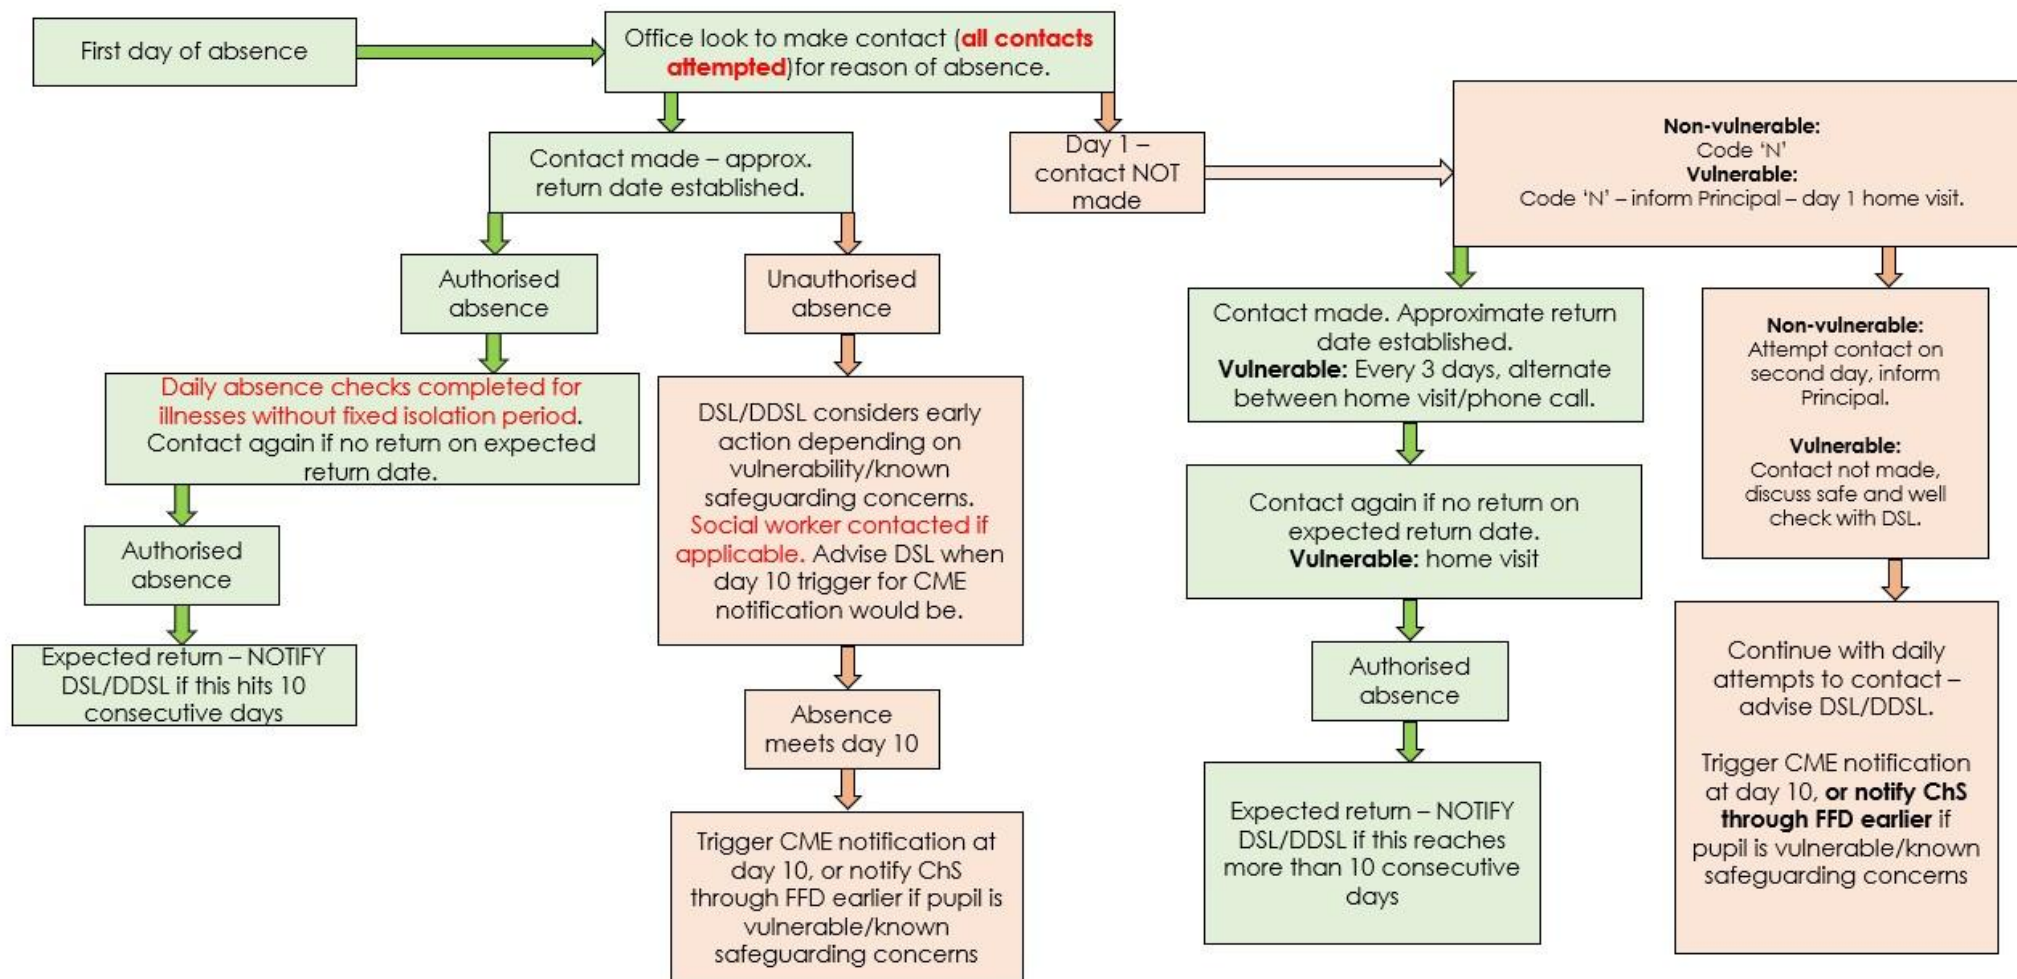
First day of absence

Office look to make contact (all contacts attempted)for reason of absence.

Contact made – approx. return date established.

Day 1 – contact NOT made

Non-vulnerable:
Code 'N'
Vulnerable:
Code 'N' – inform Principal – day 1 home visit.

Authorised absence

Unauthorised absence

Daily absence checks completed for illnesses without fixed isolation period. Contact again if no return on expected return date.

Authorised absence

Expected return – NOTIFY DSL/DDSL if this hits 10 consecutive days

DSL/DDSL considers early action depending on vulnerability/known safeguarding concerns. Social worker contacted if applicable. Advise DSL when day 10 trigger for CME notification would be.

Absence meets day 10

Trigger CME notification at day 10, or notify ChS through FFD earlier if pupil is vulnerable/known safeguarding concerns

Contact made. Approximate return date established.
Vulnerable: Every 3 days, alternate between home visit/phone call.

Contact again if no return on expected return date.
Vulnerable: home visit

Authorised absence

Expected return – NOTIFY DSL/DDSL if this reaches more than 10 consecutive days

Non-vulnerable:
Attempt contact on second day, inform Principal.

Vulnerable:
Contact not made, discuss safe and well check with DSL.

Continue with daily attempts to contact – advise DSL/DDSL.

Trigger CME notification at day 10, or notify ChS through FFD earlier if pupil is vulnerable/known safeguarding concerns